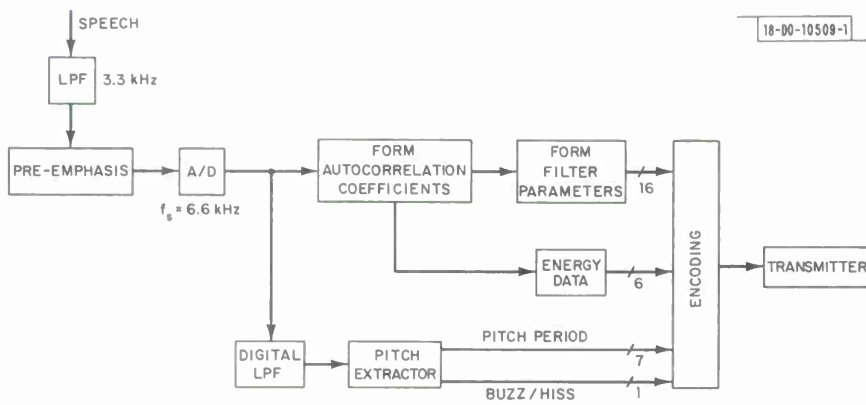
SPEECH

18-00-10509-1

LPF 3.3 kHz

PRE-EMPHASIS

A/D

$f_s$ = 6.6 kHz

FORM AUTOCORRELATION COEFFICIENTS

FORM FILTER PARAMETERS

16

ENERGY DATA

6

ENCODING

TRANSMITTER

DIGITAL LPF

PITCH EXTRACTOR

PITCH PERIOD

7

BUZZ / HISS

1